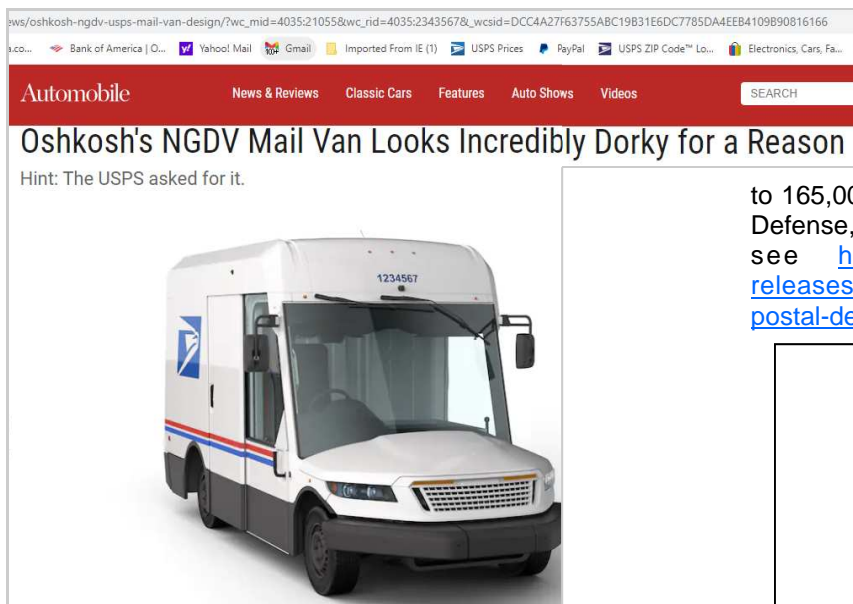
ws/oshkosh-ngdv-usps-mail-van-design/?wc_mid=4035:21055&wc_rid=4035:2343567&_wcsid=DCC4A27F63755ABC19B31E6DC7785DA4EEB4109B90816166

a.co... Bank of America | O... Yahoo! Mail Gmail Imported From IE (1) USPS Prices PayPal USPS ZIP Code™ Lo... Electronics, Cars, Fa...

Automobile News & Reviews Classic Cars Features Auto Shows Videos SEARCH

Oshkosh's NGDV Mail Van Looks Incredibly Dorky for a Reason

Hint: The USPS asked for it.

1234567

to 165,00
Defense,
see h
releases
postal-de